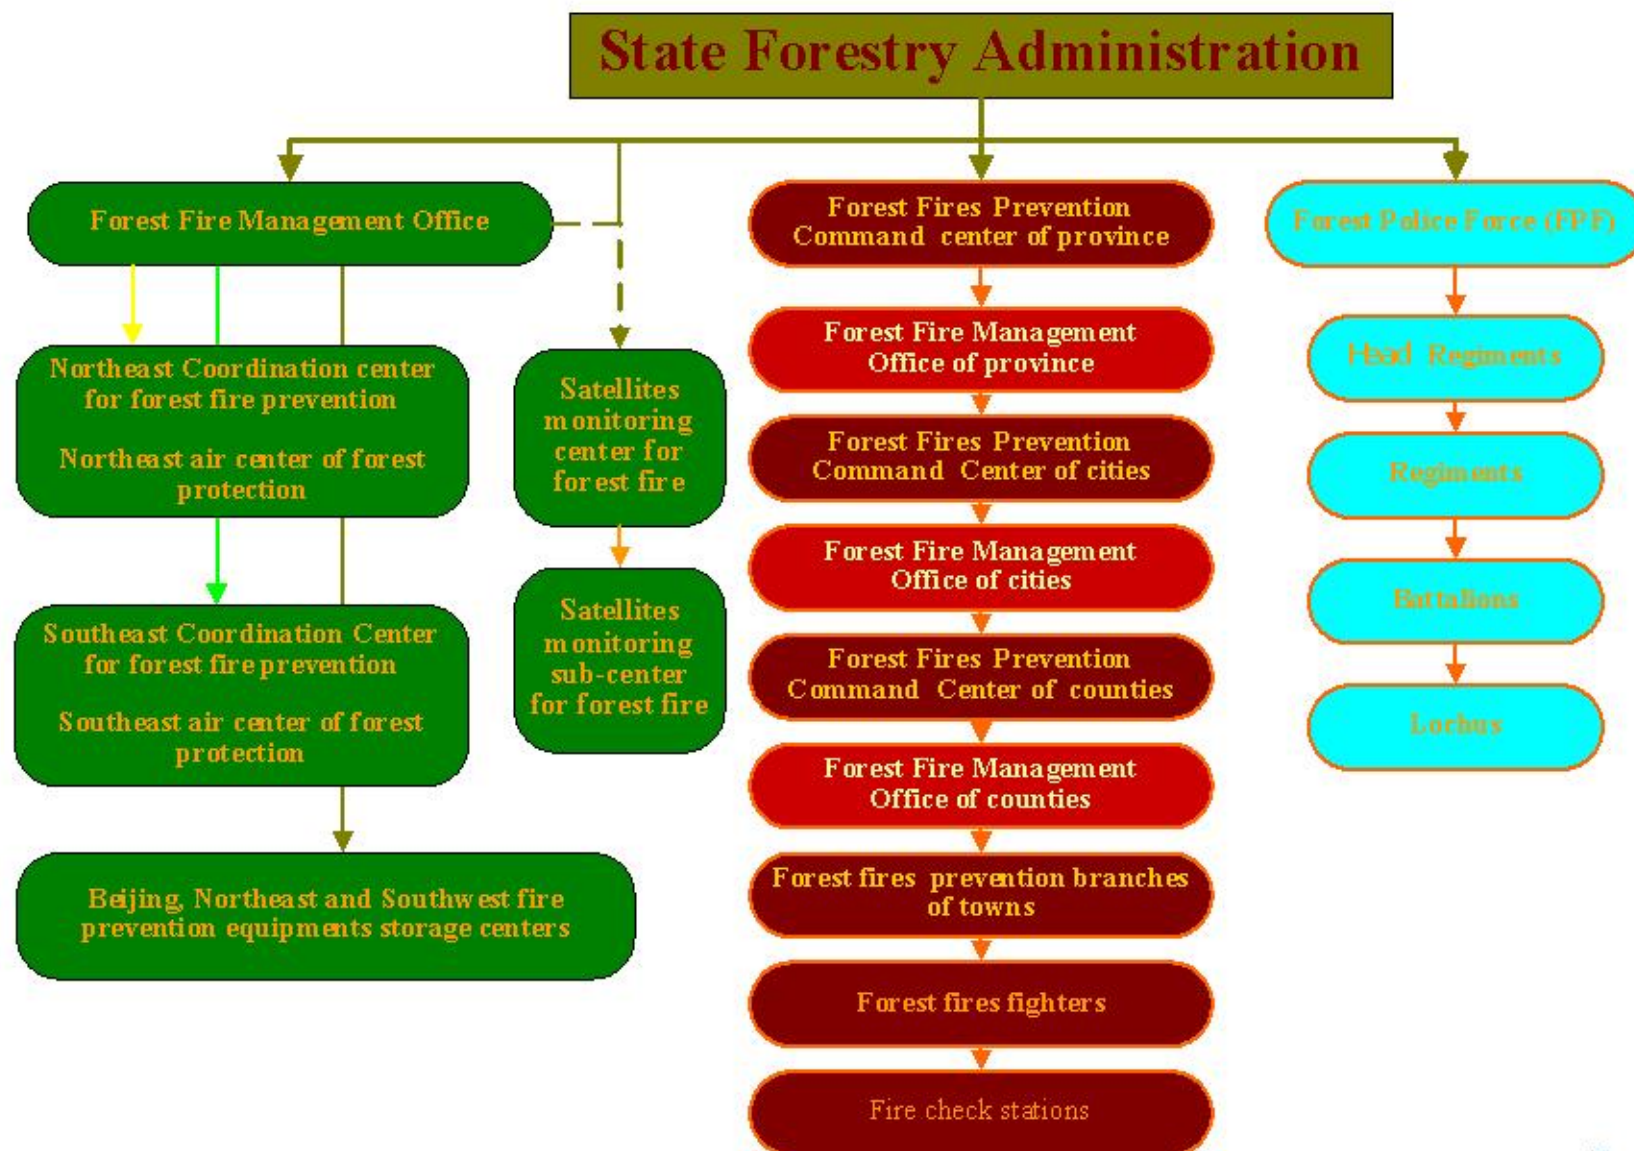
State Forestry Administration

Forest Fire Management Office

Northeast Coordination center for forest fire prevention

Northeast air center of forest protection

Southeast Coordination Center for forest fire prevention

Southeast air center of forest protection

Beijing, Northeast and Southwest fire prevention equipments storage centers

Satellites monitoring center for forest fire

Satellites monitoring sub-center for forest fire

Forest Fires Prevention Command center of province

Forest Fire Management Office of province

Forest Fires Prevention Command Center of cities

Forest Fire Management Office of cities

Forest Fires Prevention Command Center of counties

Forest Fire Management Office of counties

Forest fires prevention branches of towns

Forest fires fighters

Fire check stations

Forest Police Force (FPF)

Head Regiments

Regiments

Battalions

Lochus